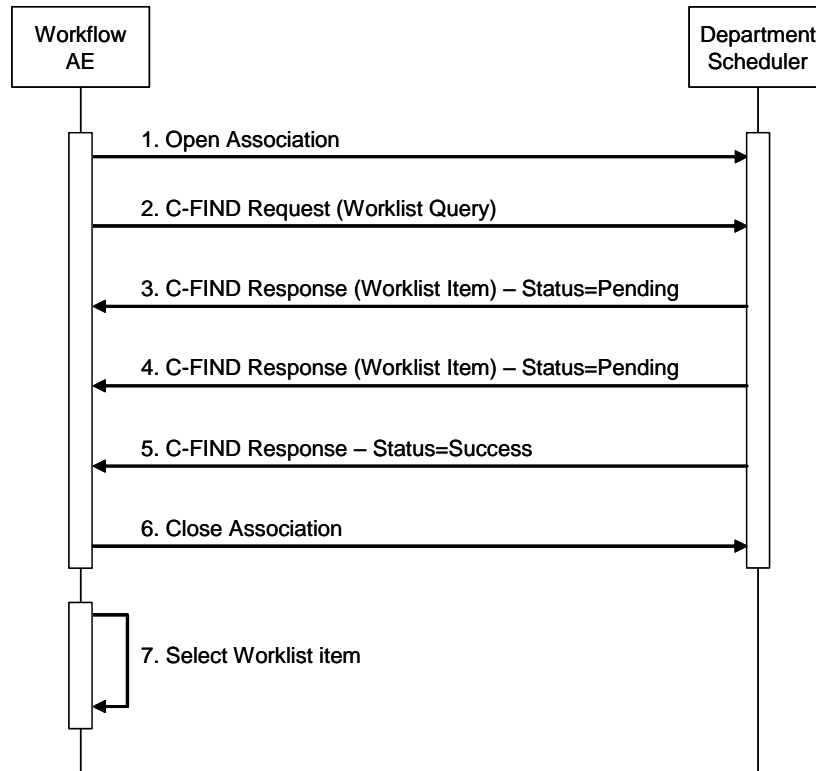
Workflow AE

Department Scheduler

1. Open Association

2. C-FIND Request (Worklist Query)

3. C-FIND Response (Worklist Item) – Status=Pending

4. C-FIND Response (Worklist Item) – Status=Pending

5. C-FIND Response – Status=Success

6. Close Association

7. Select Worklist item